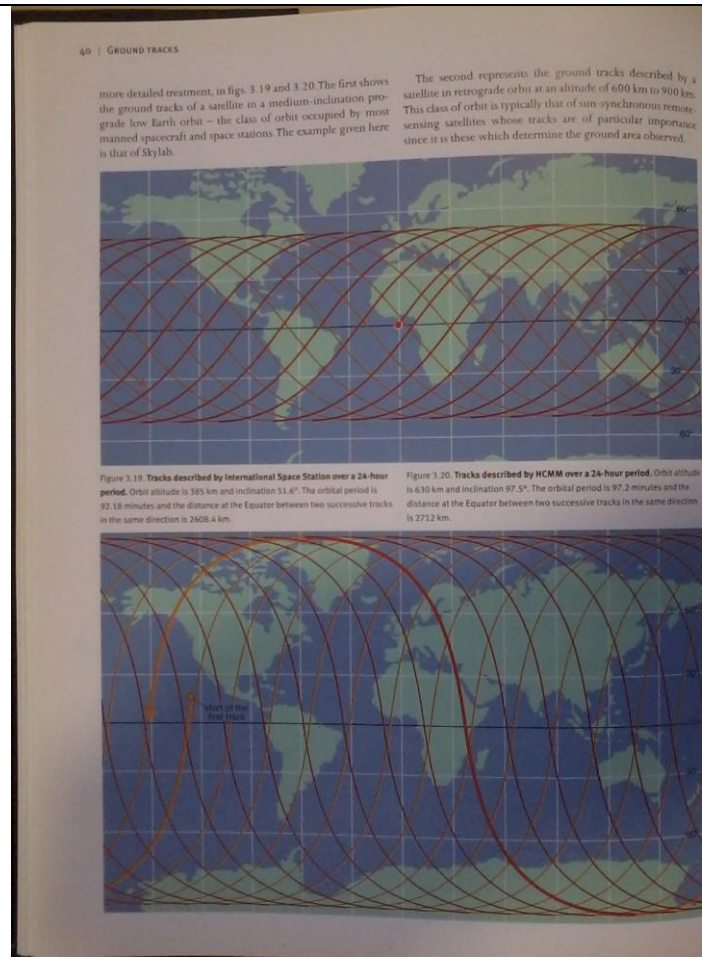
40 | GROUND TRACKS

more detailed treatment, in figs. 3.19 and 3.20. The first shows the ground tracks of a satellite in a medium-inclination prograde low Earth orbit – the class of orbit occupied by most manned spacecraft and space stations. The example given here is that of Skylab.

The second represents the ground tracks described by a satellite in retrograde orbit at an altitude of 600 km to 900 km. This class of orbit is typically that of sun-synchronous remote-sensing satellites whose tracks are of particular importance since it is these which determine the ground area observed.

60°

30°

0°

30°

60°

Figure 3.19. Tracks described by International Space Station over a 24-hour period. Orbit altitude is 385 km and inclination 51.6°. The orbital period is 92.18 minutes and the distance at the Equator between two successive tracks in the same direction is 2608.4 km.

Figure 3.20. Tracks described by HCMM over a 24-hour period. Orbit altitude is 630 km and inclination 97.5°. The orbital period is 97.2 minutes and the distance at the Equator between two successive tracks in the same direction is 2712 km.

start of the first track

60°

30°

0°

30°

60°